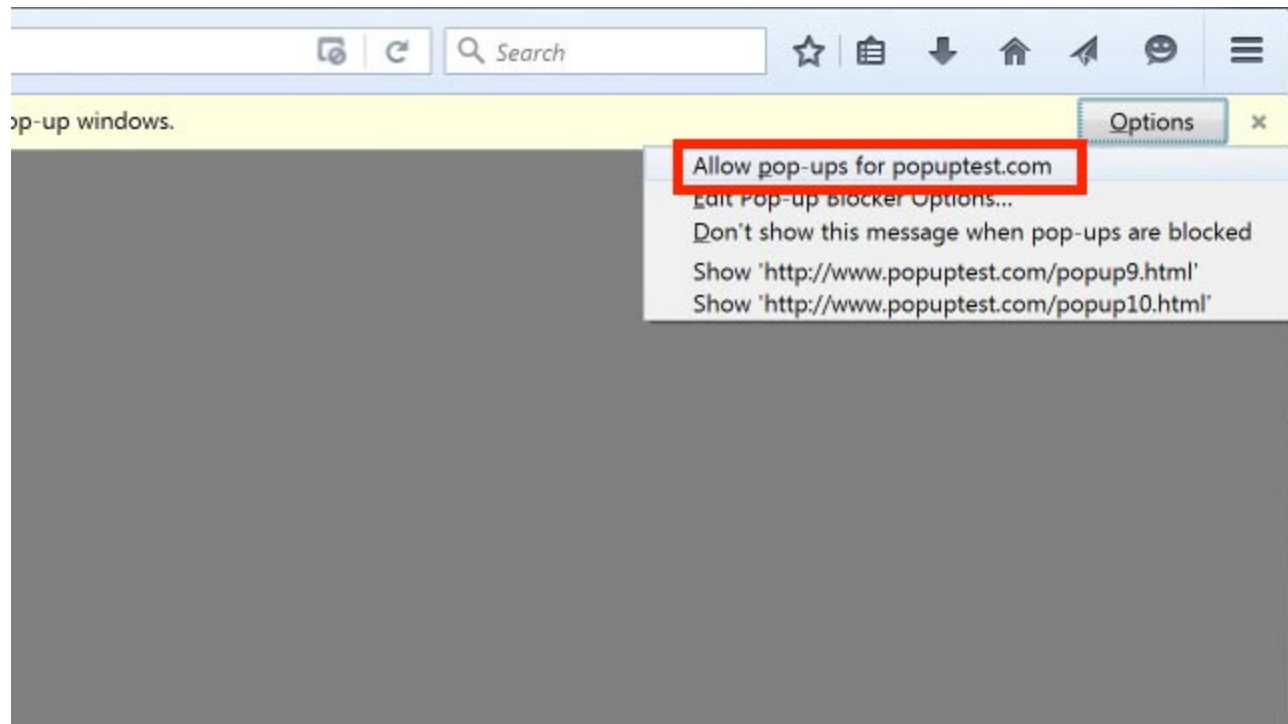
Search

op-up windows.

Options

×

Allow pop-ups for popuptest.com

Edit Pop-up Blocker Options...

Don't show this message when pop-ups are blocked

Show 'http://www.popuptest.com/popup9.html'

Show 'http://www.popuptest.com/popup10.html'